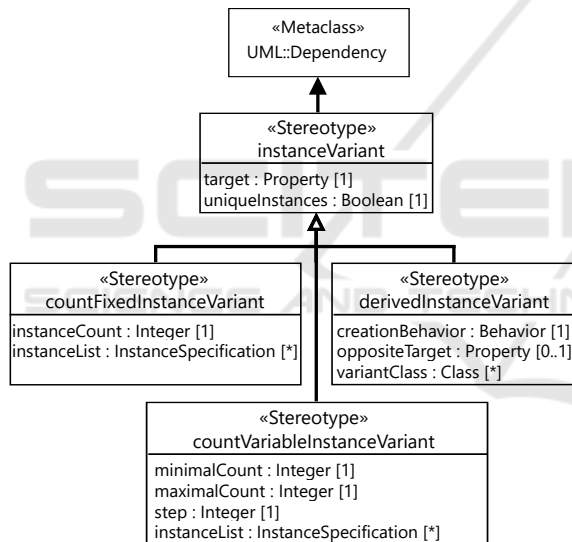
«Metaclass»
UML::Dependency

«Stereotype»
instanceVariant

target : Property [1]
uniqueInstances : Boolean [1]

«Stereotype»
countFixedInstanceVariant

instanceCount : Integer [1]
instanceList : InstanceSpecification [*]

«Stereotype»
derivedInstanceVariant

creationBehavior : Behavior [1]
oppositeTarget : Property [0..1]
variantClass : Class [*]

«Stereotype»
countVariableInstanceVariant

minimalCount : Integer [1]
maximalCount : Integer [1]
step : Integer [1]
instanceList : InstanceSpecification [*]